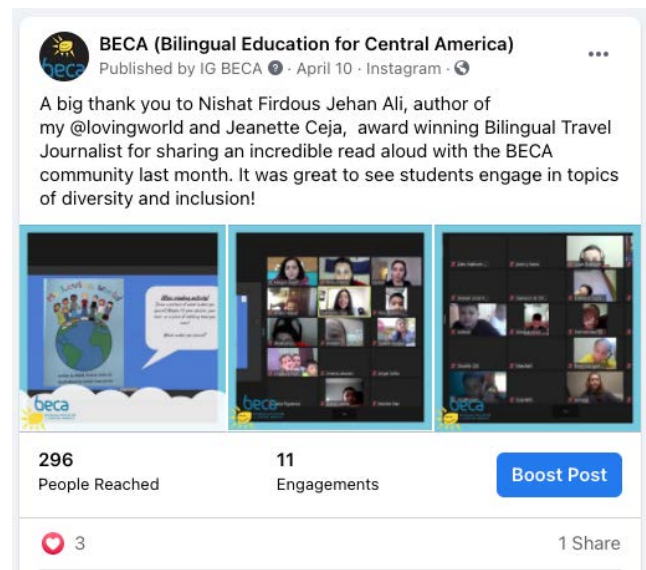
beca

BECA (Bilingual Education for Central America)

Published by IG BECA · April 10 · Instagram ·

...

A big thank you to Nishat Firdous Jehan Ali, author of my @lovingworld and Jeanette Ceja, award winning Bilingual Travel Journalist for sharing an incredible read aloud with the BECA community last month. It was great to see students engage in topics of diversity and inclusion!

beca

beca

beca

296
People Reached

11
Engagements

Boost Post

3

1 Share